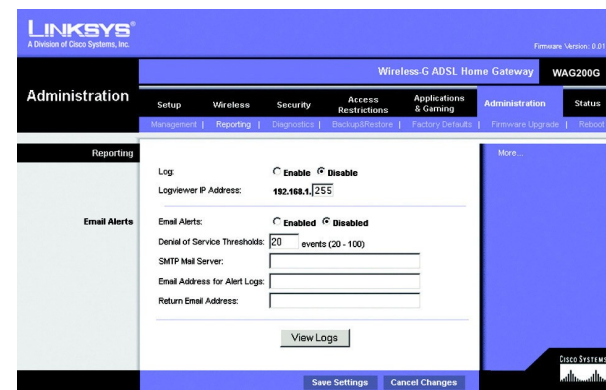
LINKSYS®
A Division of Cisco Systems, Inc.

Firmware Version: 0.01

Wireless-G ADSL Home Gateway WAG200G

Administration

Setup | Wireless | Security | Access Restrictions | Applications & Gaming | Administration | Status

Management | Reporting | Diagnostics | Backup&Restore | Factory Defaults | Firmware Upgrade | Reboot

Reporting

Log: Enable Disable

Logviewer IP Address: 192.168.1. 255

More...

Email Alerts

Email Alerts: Enabled Disabled

Denial of Service Thresholds: 20 events (20 - 100)

SMTP Mail Server:

Email Address for Alert Logs:

Return Email Address:

View Logs

Cisco Systems

Save Settings Cancel Changes